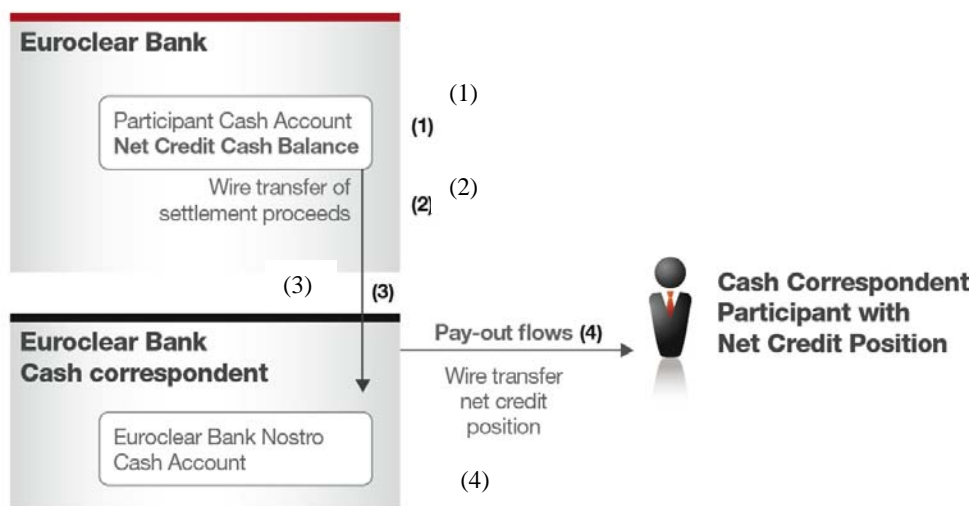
Euroclear Bank

Participant Cash Account
Net Credit Cash Balance

(1)

(1)

Wire transfer of settlement proceeds

(2]

(2)

(3)

(3)

Euroclear Bank
Cash correspondent

Pay-out flows (4)

Wire transfer net credit position

Cash Correspondent Participant with Net Credit Position

Euroclear Bank Nostro Cash Account

(4)